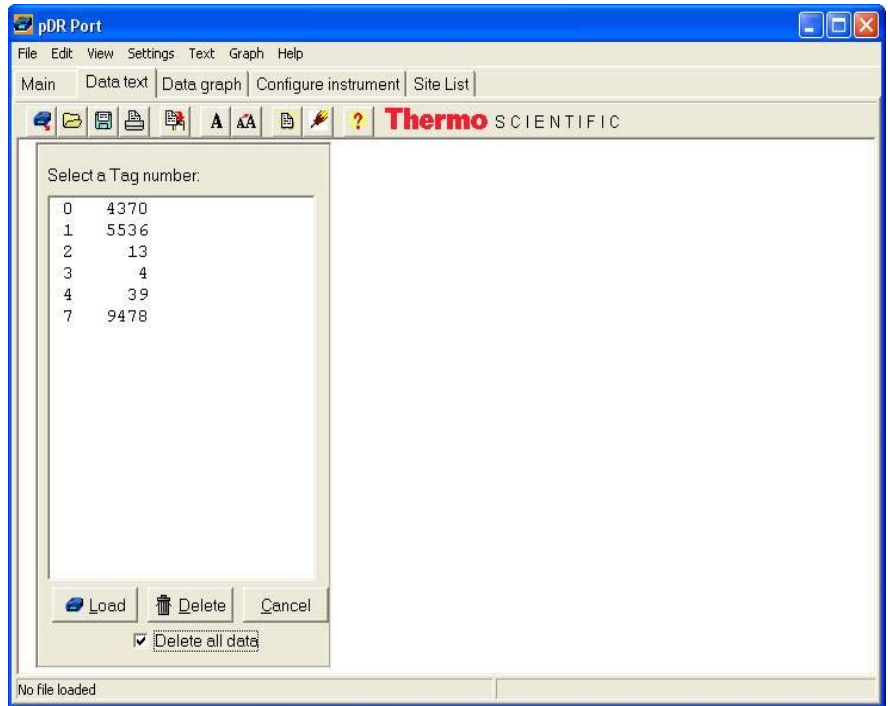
pDR Port

File Edit View Settings Text Graph Help

Main | Data text | Data graph | Configure instrument | Site List

A AA ? Thermo SCIENTIFIC

Select a Tag number:

| | |
|---|---|
| 0 | 4370 |
| 1 | 5536 |
| 2 | 13 |
| 3 | 4 |
| 4 | 39 |
| 7 | 9478 |

Load Delete Cancel

Delete all data

No file loaded